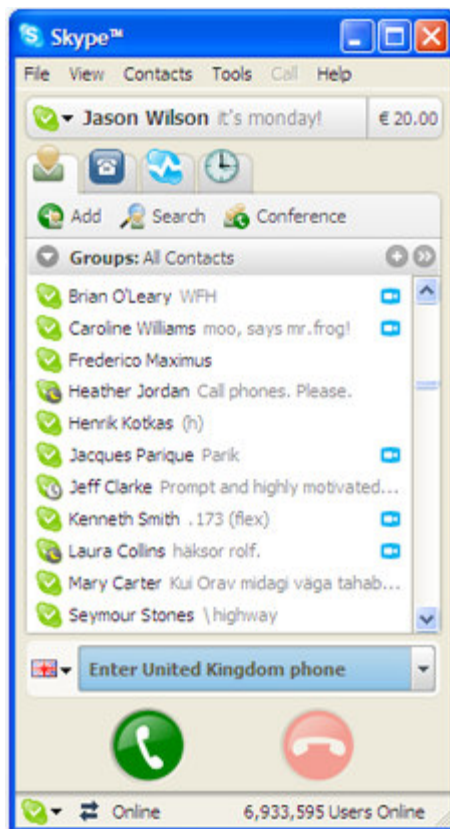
Skype™

File View Contacts Tools Call Help

Jason Wilson it's monday! € 20.00

Add Search Conference

Groups: All Contacts

Brian O'Leary WFH
Caroline Williams moo, says mr.frog!
Frederico Maximus
Heather Jordan Call phones. Please.
Henrik Kotkas (h)
Jacques Parique Parik
Jeff Clarke Prompt and highly motivated...
Kenneth Smith .173 (flex)
Laura Collins häksor rolf.
Mary Carter Kui Orav midagi väga tahab...
Seymour Stones \highway

Enter United Kingdom phone

Online 6,933,595 Users Online